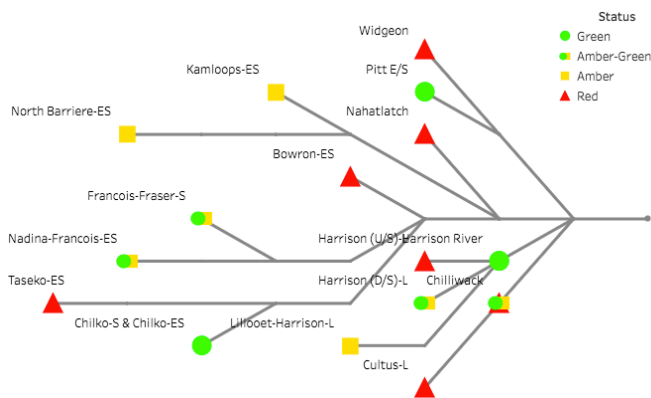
Status
Green
Amber-Green
Amber
Red

Widgeon
Kamloops-ES
Pitt E/S
North Barriere-ES
Nahatlatch
Bowron-ES
Francois-Fraser-S
Nadina-Francois-ES
Harrison (U/S)-Harrison River
Taseko-ES
Harrison (D/S)-L
Chilliwack
Chilko-S & Chilko-ES
Lillooet-Harrison-L
Cultus-L